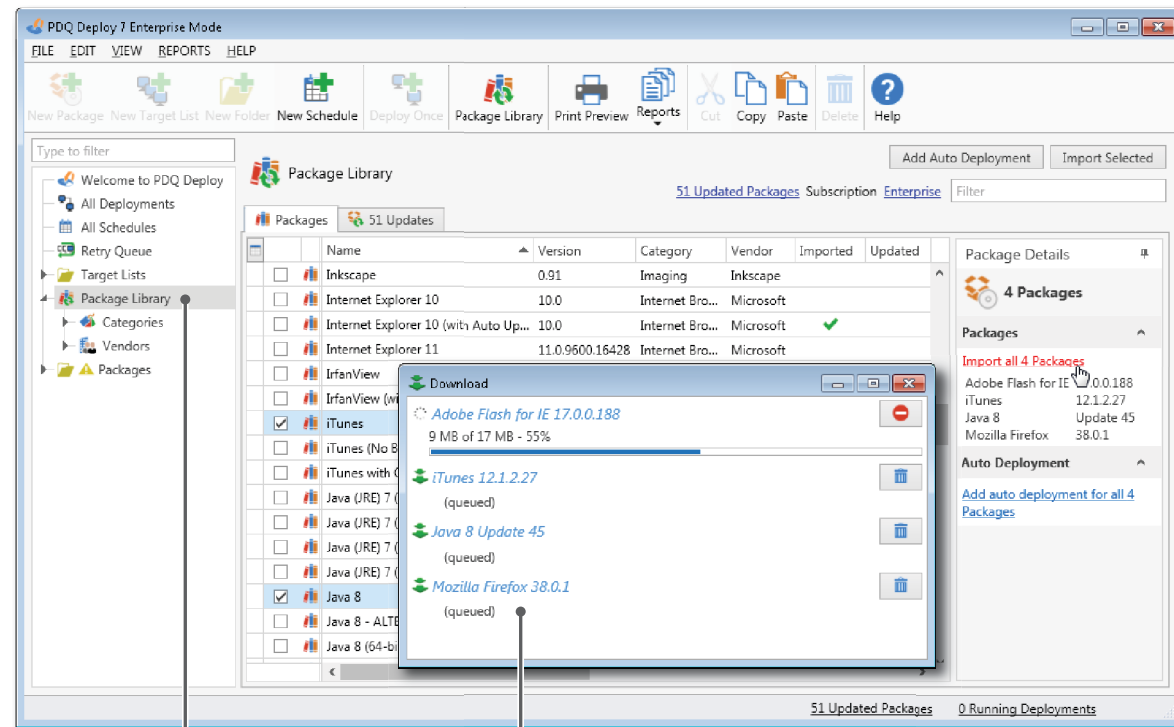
PDQ Deploy 7 Enterprise Mode

FILE EDIT VIEW REPORTS HELP

New Package New Target List New Folder New Schedule Deploy Once Package Library Print Preview Reports Cut Copy Paste Delete Help

Type to filter

Welcome to PDQ Deploy
All Deployments
All Schedules
Retry Queue
Target Lists
Package Library
Categories
Vendors
Packages

Package Library

Add Auto Deployment Import Selected

51 Updated Packages Subscription Enterprise Filter

Packages 51 Updates

| | Name | Version | Category | Vendor | Imported | Updated |
|---|---|---|---|---|---|---|
| ☐ | Inkscape | 0.91 | Imaging | Inkscape | | |
| ☐ | Internet Explorer 10 | 10.0 | Internet Bro... | Microsoft | | |
| ☐ | Internet Explorer 10 (with Auto Up... | 10.0 | Internet Bro... | Microsoft | ✔ | |
| ☐ | Internet Explorer 11 | 11.0.9600.16428 | Internet Bro... | Microsoft | | |
| ☐ | IrfanView | | | | | |
| ☐ | IrfanView (wi | | | | | |
| ☑ | iTunes | | | | | |
| ☐ | iTunes (No B | | | | | |
| ☐ | iTunes with ( | | | | | |
| ☐ | Java (JRE) 7 ( | | | | | |
| ☐ | Java (JRE) 7 ( | | | | | |
| ☐ | Java (JRE) 7 ( | | | | | |
| ☐ | Java (JRE) 7 ( | | | | | |
| ☑ | Java 8 | | | | | |
| ☐ | Java 8 - ALTE | | | | | |
| ☐ | Java 8 (64-bi | | | | | |

Download

Adobe Flash for IE 17.0.0.188
9 MB of 17 MB - 55%
iTunes 12.1.2.27
(queued)
Java 8 Update 45
(queued)
Mozilla Firefox 38.0.1
(queued)

Package Details
4 Packages
Packages
Import all 4 Packages
Adobe Flash for IE 17.0.0.188
iTunes 12.1.2.27
Java 8 Update 45
Mozilla Firefox 38.0.1
Auto Deployment
Add auto deployment for all 4 Packages

51 Updated Packages 0 Running Deployments